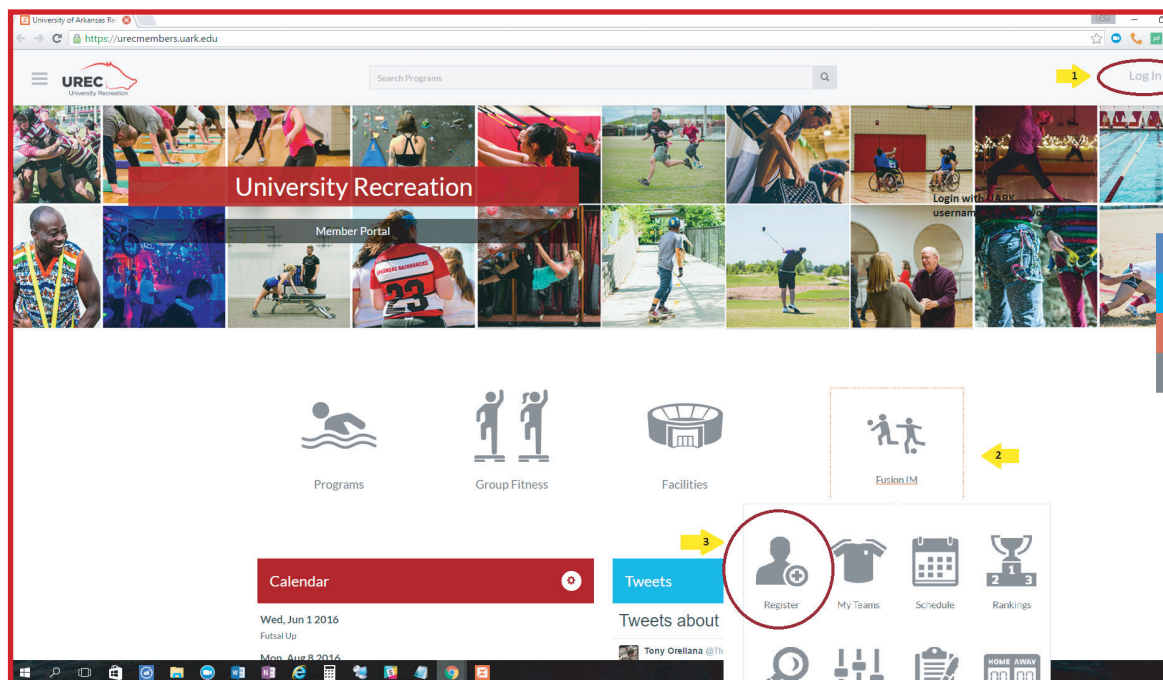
University of Arkansas Re

https://urecmembers.uark.edu

UREC
University Recreation

Search Programs

1

Log In

University Recreation

Member Portal

Login with UARK usernam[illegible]

Programs

Group Fitness

Facilities

Fusion IM

2

3

Register

My Teams

Schedule

Rankings

2 1 3

Calendar

Wed, Jun 1 2016
Futsal Up

Mon, Aug 8 2016

Tweets

Tweets about

Tony Orellana @Th

HOME AWAY